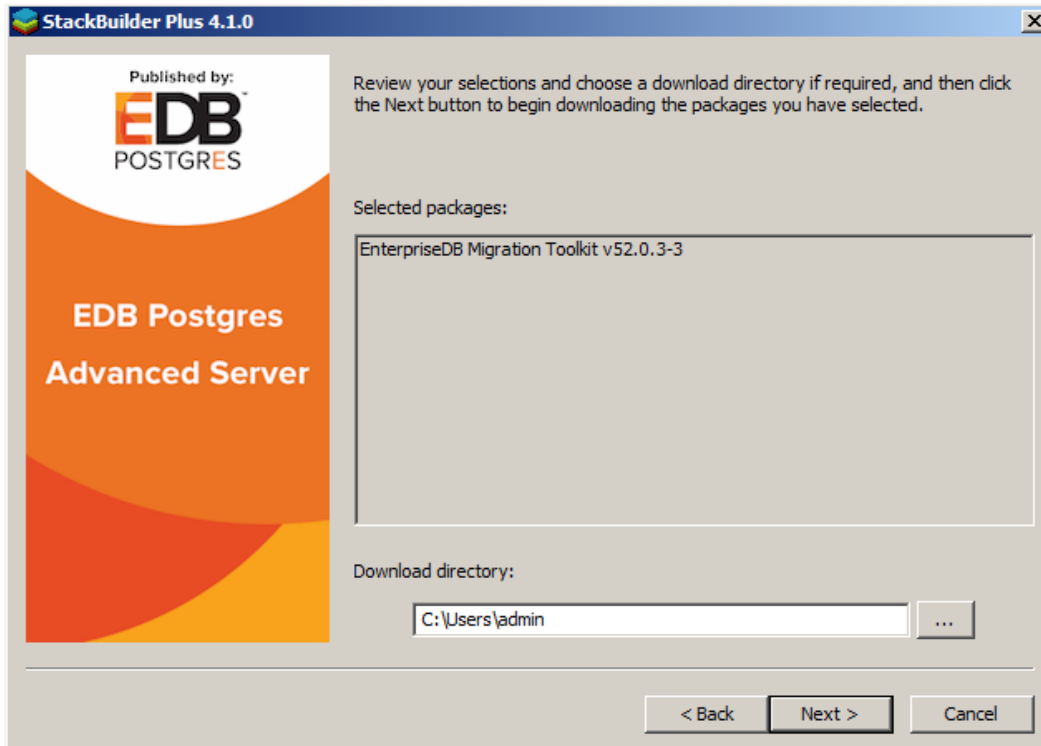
StackBuilder Plus 4.1.0

Published by:
EDB
POSTGRES

EDB Postgres
Advanced Server

Review your selections and choose a download directory if required, and then click the Next button to begin downloading the packages you have selected.

Selected packages:

EnterpriseDB Migration Toolkit v52.0.3-3

Download directory:

C:\Users\admin

...

< Back

Next >

Cancel